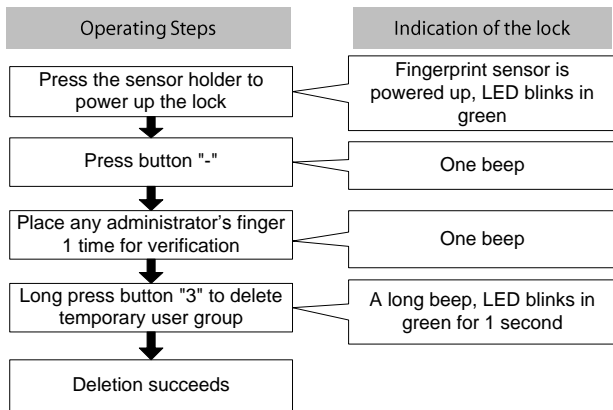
Operating Steps

Indication of the lock

Press the sensor holder to power up the lock

Fingerprint sensor is powered up, LED blinks in green

Press button "-"

One beep

Place any administrator's finger 1 time for verification

One beep

Long press button "3" to delete temporary user group

A long beep, LED blinks in green for 1 second

Deletion succeeds